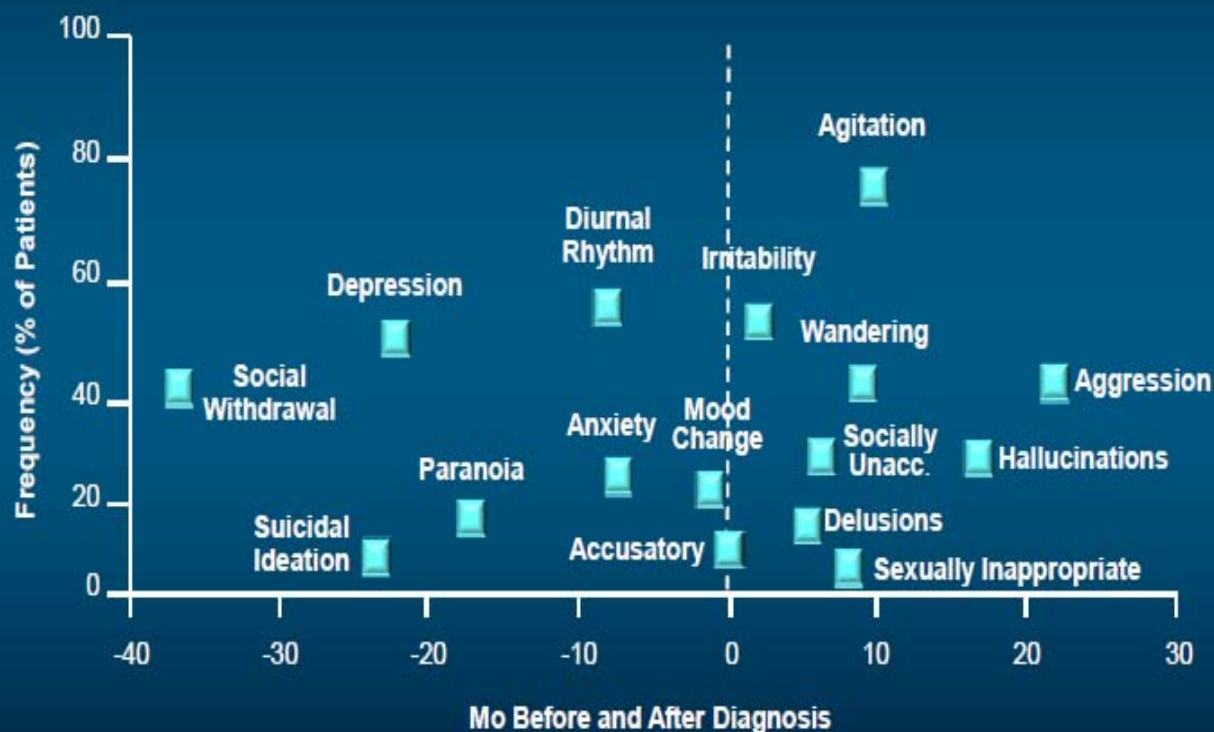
Frequency (% of Patients)

100
80
60
40
20
0

Agitation
Diurnal Rhythm
Irritability
Depression
Wandering
Social Withdrawal
Aggression
Mood Change
Anxiety
Socially Unacc.
Hallucinations
Paranoia
Suicidal Ideation
Delusions
Accusatory
Sexually Inappropriate

-40
-30
-20
-10
0
10
20
30

Mo Before and After Diagnosis